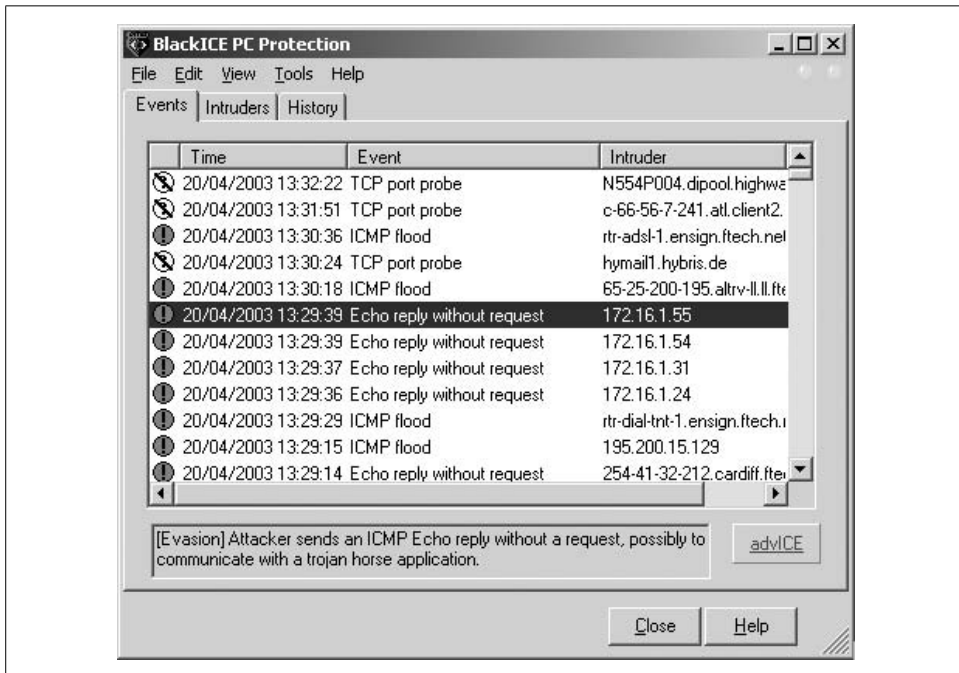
BlackICE PC Protection

File Edit View Tools Help

Events | Intruders | History

| Time | Event | Intruder |
|---|---|---|
| 20/04/2003 13:32:22 | TCP port probe | N554P004.dipool.highwa |
| 20/04/2003 13:31:51 | TCP port probe | c-66-56-7-241.atl.client2. |
| 20/04/2003 13:30:36 | ICMP flood | rtr-adsl-1.ensign.ftech.net |
| 20/04/2003 13:30:24 | TCP port probe | hymail1.hybris.de |
| 20/04/2003 13:30:18 | ICMP flood | 65-25-200-195.altrv-ll.ll.fte |
| 20/04/2003 13:29:39 | Echo reply without request | 172.16.1.55 |
| 20/04/2003 13:29:39 | Echo reply without request | 172.16.1.54 |
| 20/04/2003 13:29:37 | Echo reply without request | 172.16.1.31 |
| 20/04/2003 13:29:36 | Echo reply without request | 172.16.1.24 |
| 20/04/2003 13:29:29 | ICMP flood | rtr-dial-tnt-1.ensign.ftech.i |
| 20/04/2003 13:29:15 | ICMP flood | 195.200.15.129 |
| 20/04/2003 13:29:14 | Echo reply without request | 254-41-32-212.cardiff.fte |

[Evasion] Attacker sends an ICMP Echo reply without a request, possibly to communicate with a trojan horse application.

advICE

Close Help